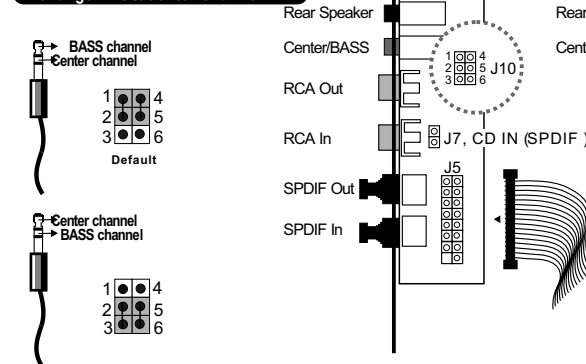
Rear Speaker

Rear

Center/BASS

Cent

1 4
2 5 J10
3 6

RCA Out

RCA In

J7, CD IN (SPDIF )

J5

SPDIF Out

SPDIF In

BASS channel
Center channel

1 4
2 5
3 6

Default

Center channel
BASS channel

1 4
2 5
3 6